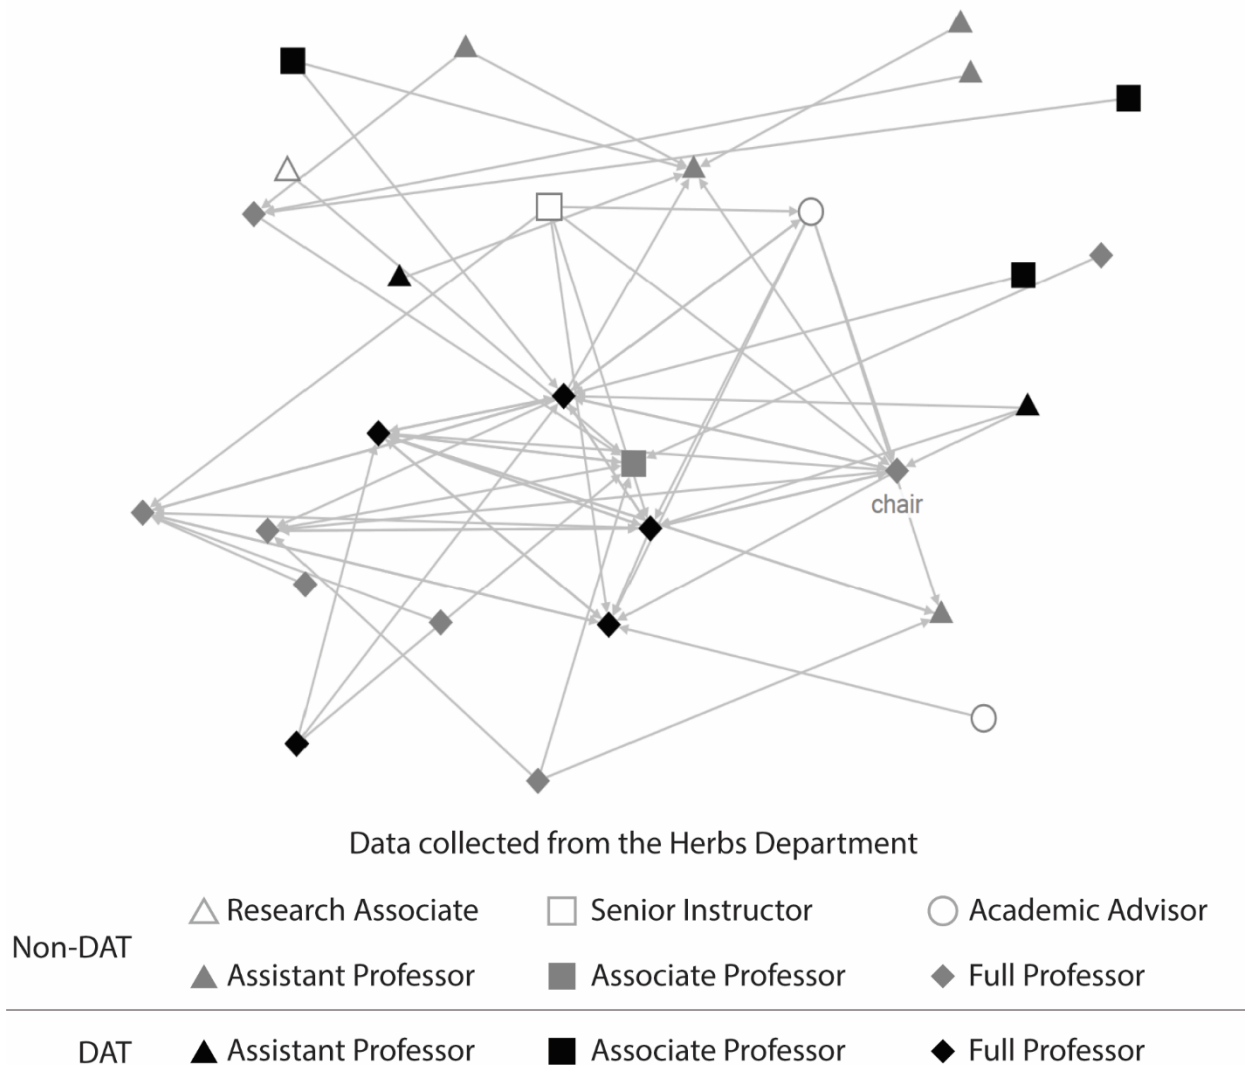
chair

Data collected from the Herbs Department

Non-DAT
△ Research Associate
□ Senior Instructor
○ Academic Advisor
▲ Assistant Professor
■ Associate Professor
◆ Full Professor

DAT
▲ Assistant Professor
■ Associate Professor
◆ Full Professor